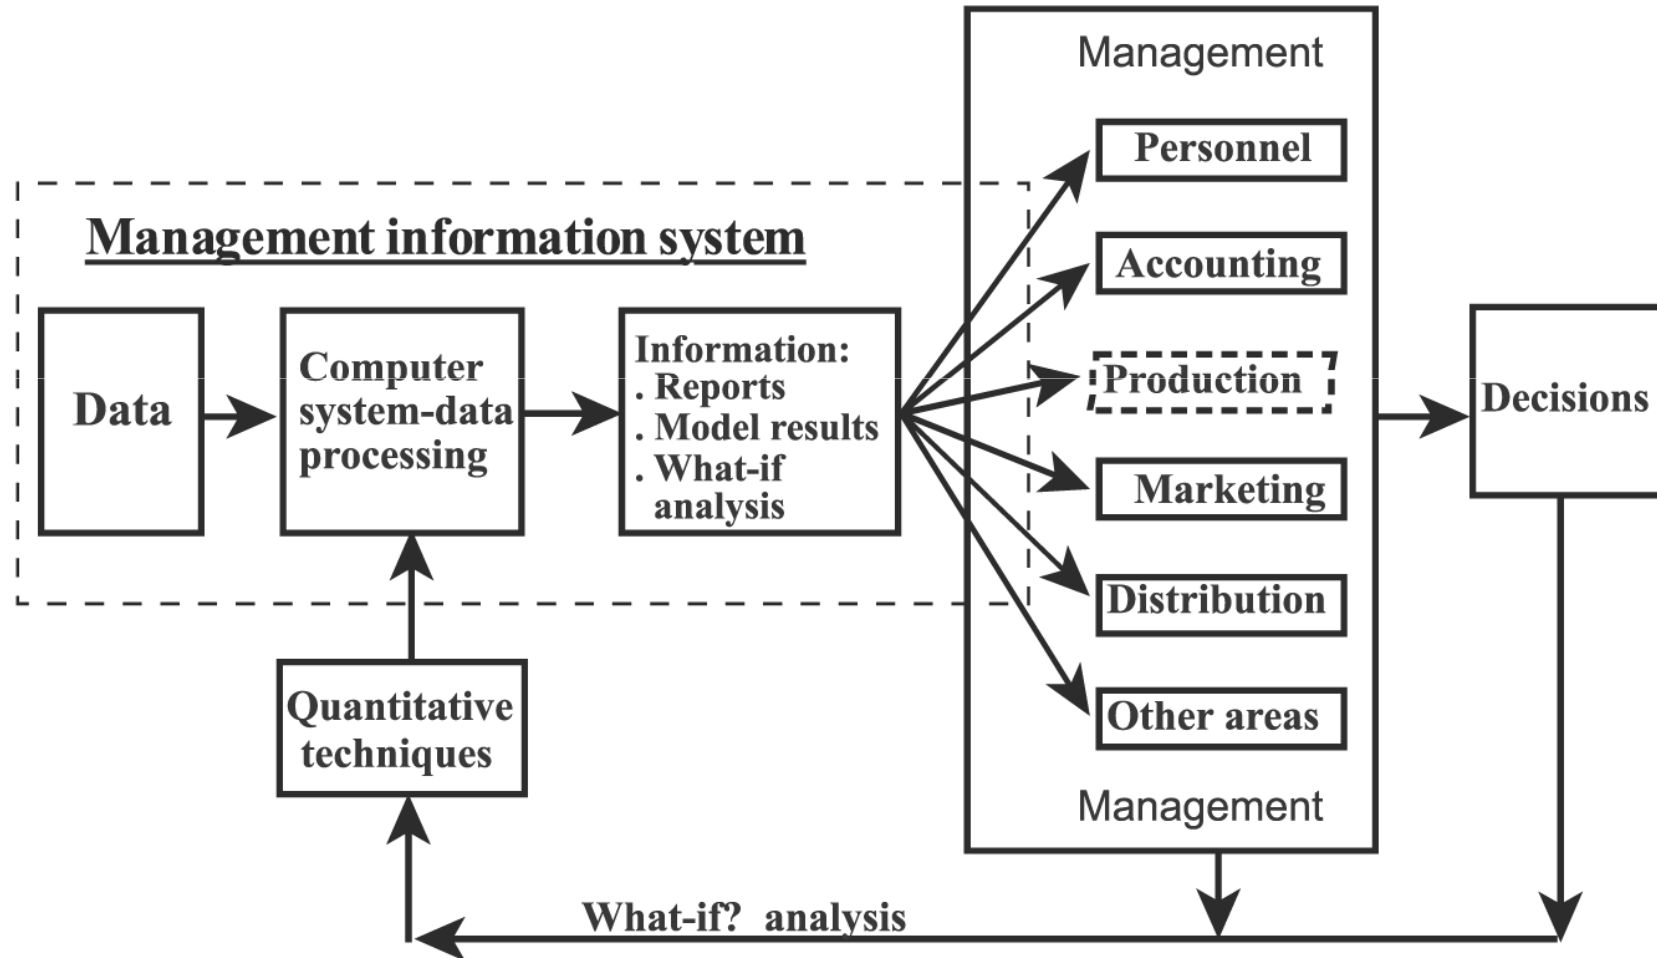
Management

Management information system

Data

Computer system-data processing

Information:
. Reports
. Model results
. What-if analysis

Personnel

Accounting

Production

Marketing

Distribution

Other areas

Management

Decisions

Quantitative techniques

What-if? analysis